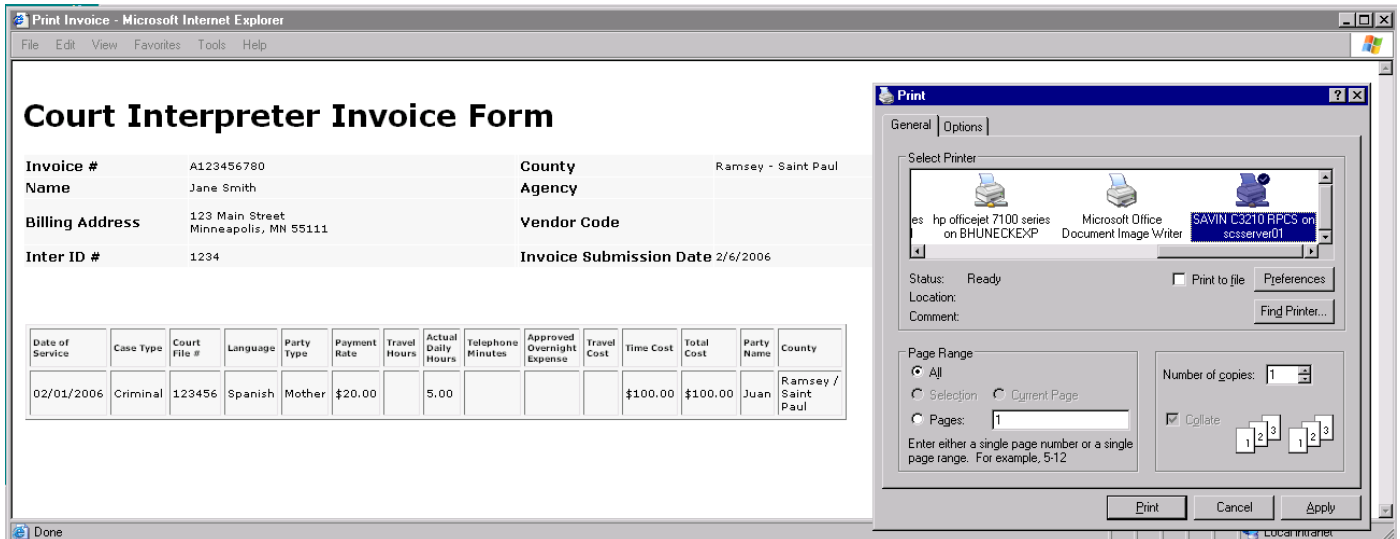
Print Invoice - Microsoft Internet Explorer

File Edit View Favorites Tools Help

Court Interpreter Invoice Form

| Invoice # | A123456780 | County | Ramsey - Saint Paul |
|---|---|---|---|
| Name | Jane Smith | Agency | |
| Billing Address | 123 Main Street Minneapolis, MN 55111 | Vendor Code | |
| Inter ID # | 1234 | Invoice Submission Date | 2/6/2006 |

| Date of Service | Case Type | Court File # | Language | Party Type | Payment Rate | Travel Hours | Actual Daily Hours | Telephone Minutes | Approved Overnight Expense | Travel Cost | Time Cost | Total Cost | Party Name | County |
|---|---|---|---|---|---|---|---|---|---|---|---|---|---|---|
| 02/01/2006 | Criminal | 123456 | Spanish | Mother | $20.00 | | 5.00 | | | | $100.00 | $100.00 | Juan | Ramsey / Saint Paul |

Print

General | Options

Select Printer

es hp officejet 7100 series on BHUNECKEXP
Microsoft Office Document Image Writer
SAVIN C3210 RPCS on scsserver01

Status: Ready
Location:
Comment:

Print to file
Preferences
Find Printer...

Page Range
All
Selection
Current Page
Pages: 1
Enter either a single page number or a single page range. For example, 5-12

Number of copies: 1
Collate

Print Cancel Apply

Done
Local intranet